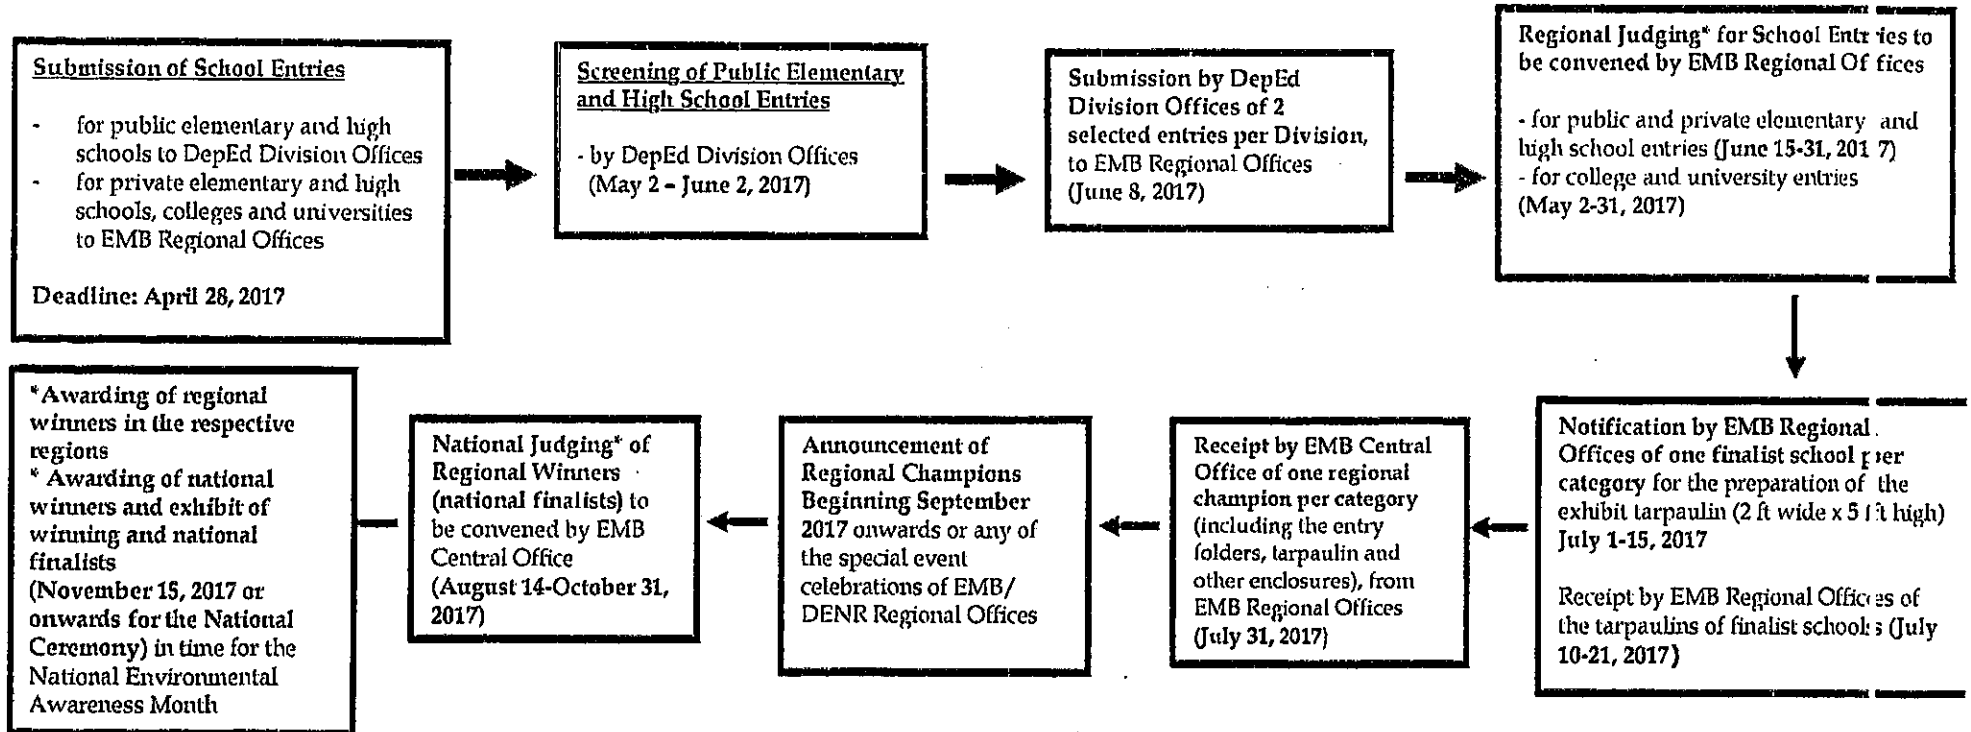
Submission of School Entries

- for public elementary and high schools to DepEd Division Offices
- for private elementary and high schools, colleges and universities to EMB Regional Offices

Deadline: April 28, 2017

Screening of Public Elementary and High School Entries

- by DepEd Division Offices (May 2 - June 2, 2017)

Submission by DepEd Division Offices of 2 selected entries per Division, to EMB Regional Offices (June 8, 2017)

Regional Judging* for School Entries to be convened by EMB Regional Offices

- for public and private elementary and high school entries (June 15-31, 2017)
- for college and university entries (May 2-31, 2017)

Notification by EMB Regional Offices of one finalist school per category for the preparation of the exhibit tarpaulin (2 ft wide x 5 ft high) July 1-15, 2017

Receipt by EMB Regional Offices of the tarpaulins of finalist schools (July 10-21, 2017)

Receipt by EMB Central Office of one regional champion per category (including the entry folders, tarpaulin and other enclosures), from EMB Regional Offices (July 31, 2017)

Announcement of Regional Champions Beginning September 2017 onwards or any of the special event celebrations of EMB/ DENR Regional Offices

National Judging* of Regional Winners (national finalists) to be convened by EMB Central Office (August 14-October 31, 2017)

*Awarding of regional winners in the respective regions
* Awarding of national winners and exhibit of winning and national finalists (November 15, 2017 or onwards for the National Ceremony) in time for the National Environmental Awareness Month